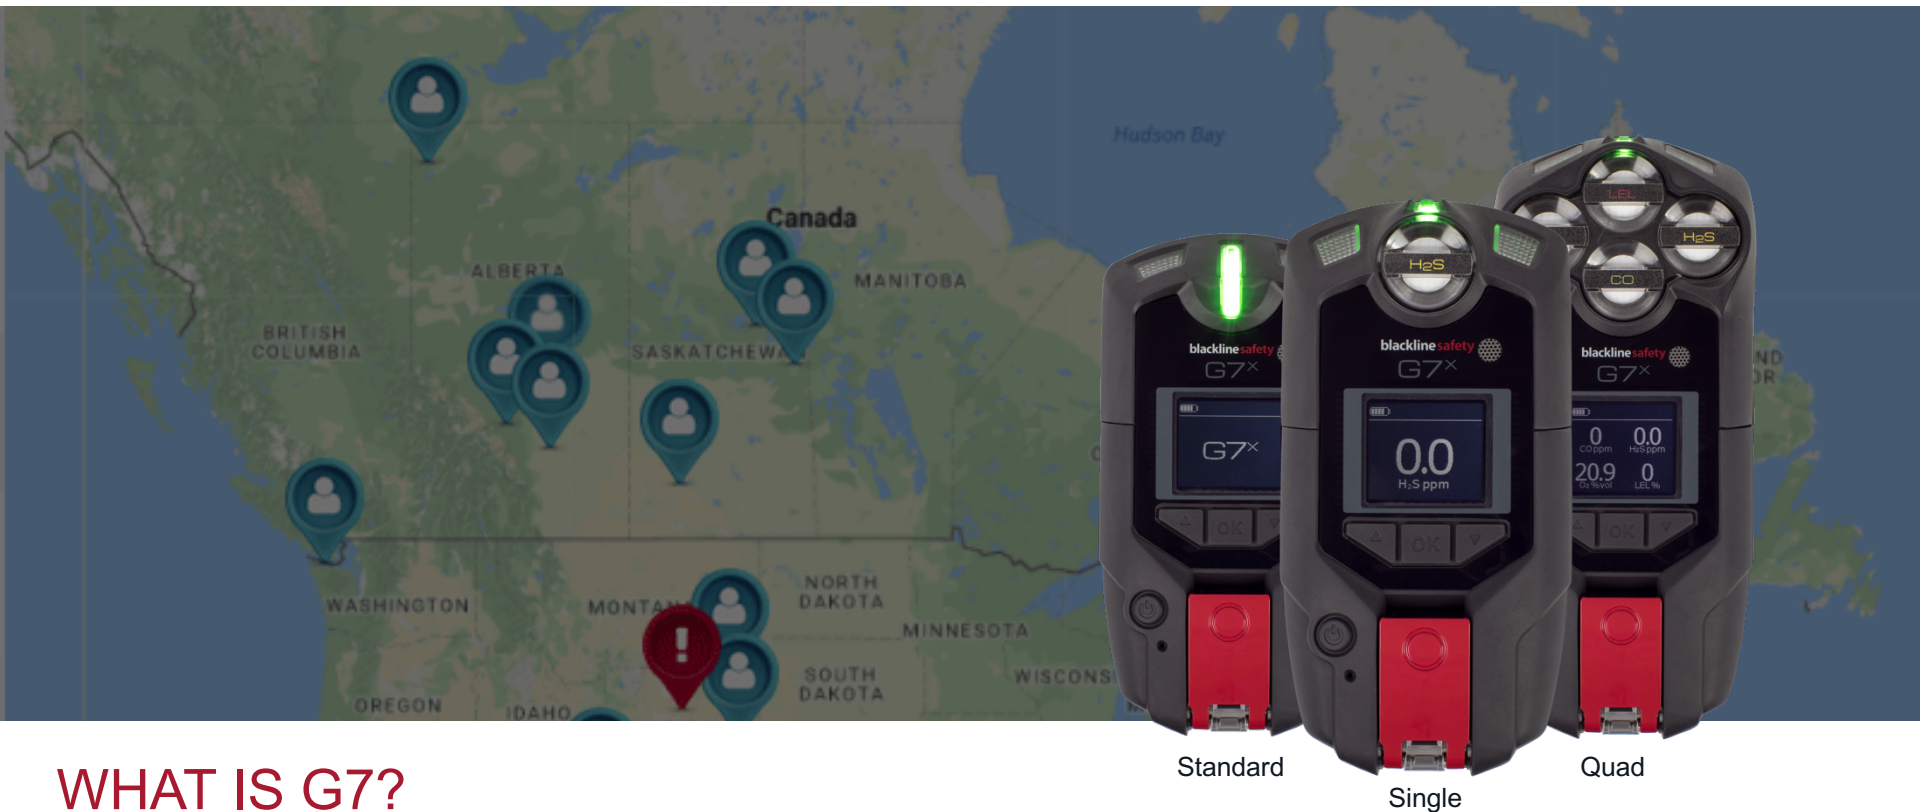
Hudson Bay

Canada

ALBERTA

MANITOBA

BRITISH COLUMBIA

SASKATCHEWA

WASHINGTON

MONTA

NORTH DAKOTA

MINNESOTA

SOUTH DAKOTA

WISCONS

OREGON

IDAHO

blacklinesafety
G7x
G7x
OK

LEL
$H_2S$
$H_2S$
CO

blacklinesafety
G7x
0.0
$H_2S$ ppm
OK

blacklinesafety
G7x
0 CO ppm
0.0 $H_2S$ ppm
20.9 $O_2$ %vol
0 LEL %
OK

Standard

Single

Quad

WHAT IS G7?